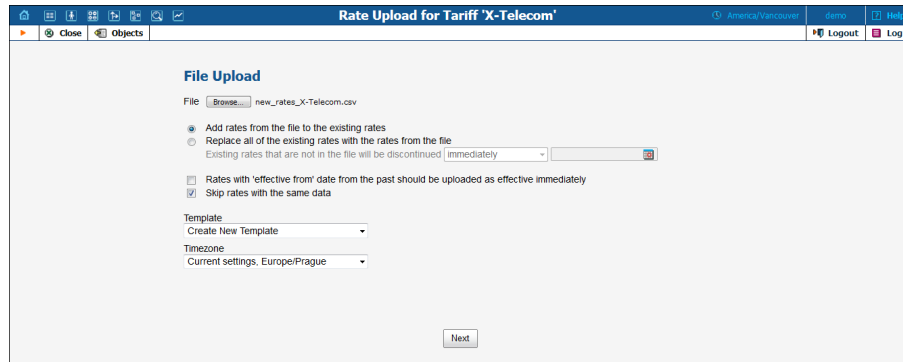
Rate Upload for Tariff 'X-Telecom'

America/Vancouver demo Help

Close Objects Logout Log

File Upload

File Browse... new_rates_X-Telecom.csv

Add rates from the file to the existing rates
Replace all of the existing rates with the rates from the file
Existing rates that are not in the file will be discontinued immediately

Rates with 'effective from' date from the past should be uploaded as effective immediately
Skip rates with the same data

Template
Create New Template

Timezone
Current settings, Europe/Prague

Next